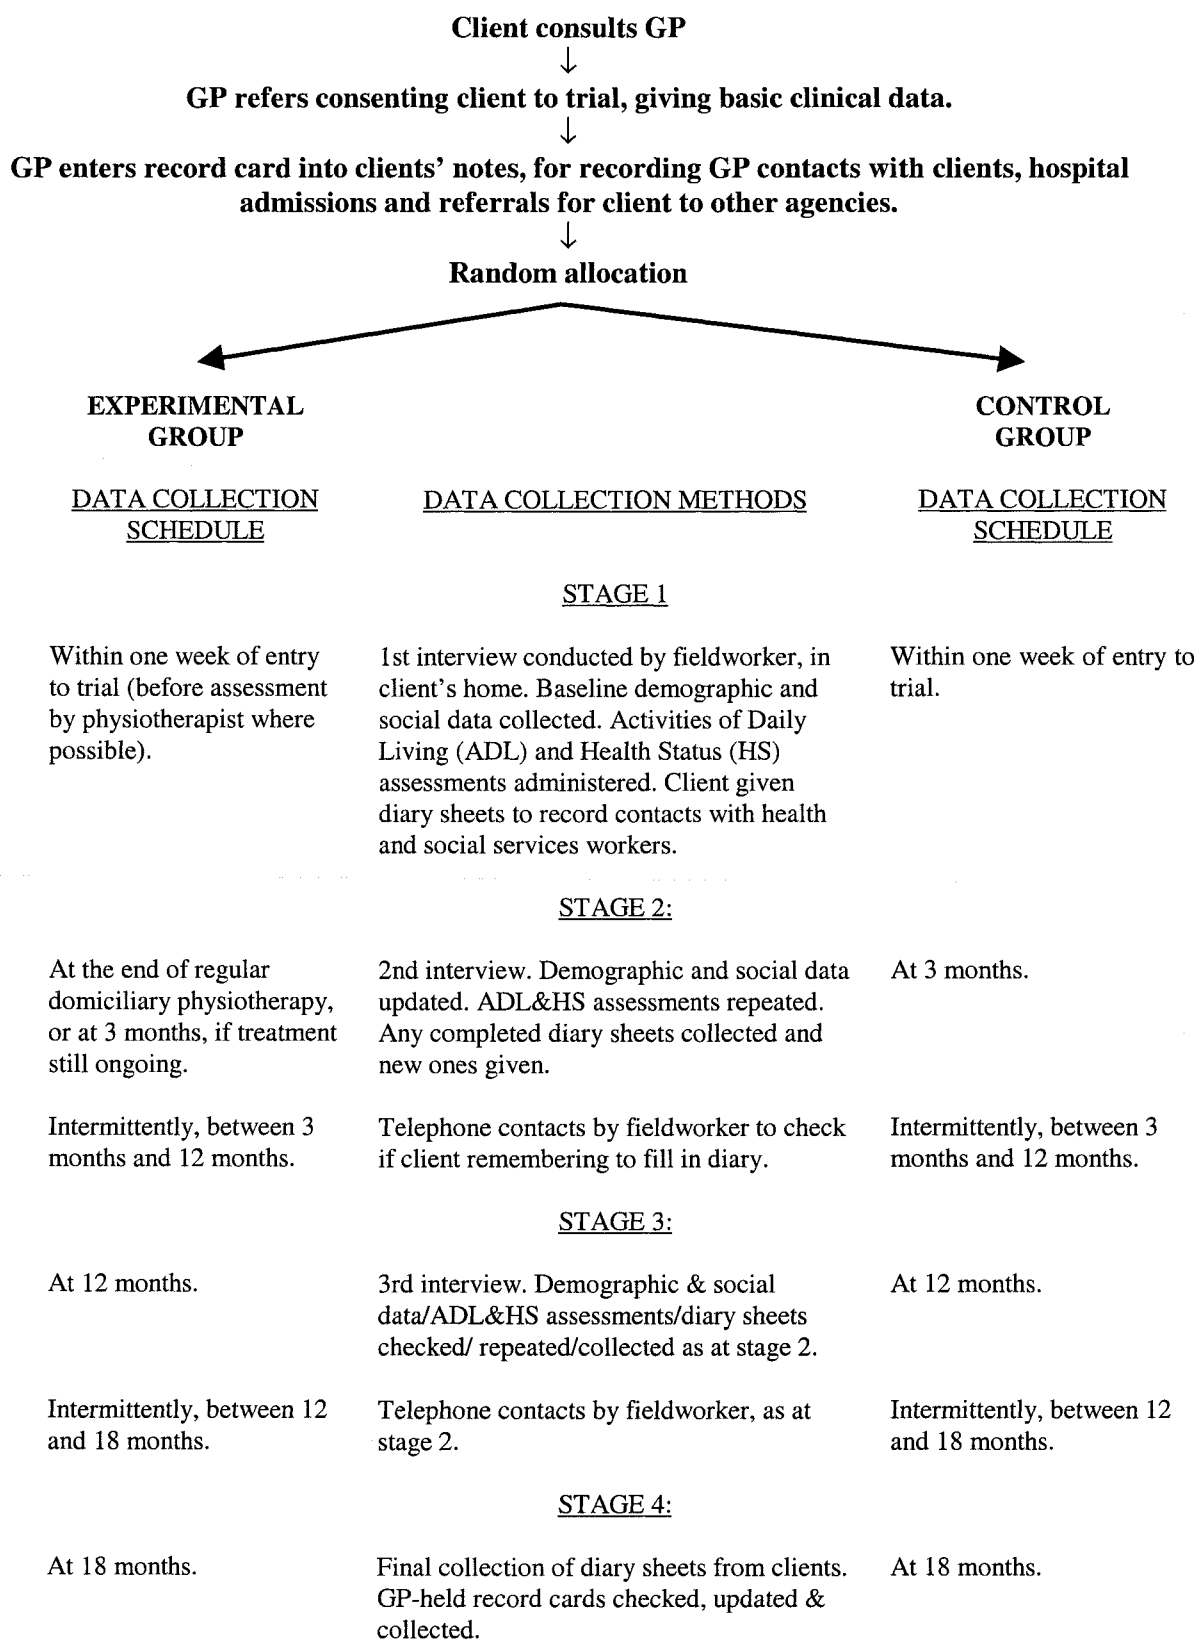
**Client consults GP**

↓

**GP refers consenting client to trial, giving basic clinical data.**

↓

**GP enters record card into clients' notes, for recording GP contacts with clients, hospital admissions and referrals for client to other agencies.**

↓

**Random allocation**

**EXPERIMENTAL GROUP**

**CONTROL GROUP**

| DATA COLLECTION SCHEDULE | DATA COLLECTION METHODS | DATA COLLECTION SCHEDULE |
|---|---|---|
| | STAGE 1 | |
| Within one week of entry to trial (before assessment by physiotherapist where possible). | 1st interview conducted by fieldworker, in client's home. Baseline demographic and social data collected. Activities of Daily Living (ADL) and Health Status (HS) assessments administered. Client given diary sheets to record contacts with health and social services workers. | Within one week of entry to trial. |
| | STAGE 2: | |
| At the end of regular domiciliary physiotherapy, or at 3 months, if treatment still ongoing. | 2nd interview. Demographic and social data updated. ADL&HS assessments repeated. Any completed diary sheets collected and new ones given. | At 3 months. |
| Intermittently, between 3 months and 12 months. | Telephone contacts by fieldworker to check if client remembering to fill in diary. | Intermittently, between 3 months and 12 months. |
| | STAGE 3: | |
| At 12 months. | 3rd interview. Demographic & social data/ADL&HS assessments/diary sheets checked/ repeated/collected as at stage 2. | At 12 months. |
| Intermittently, between 12 and 18 months. | Telephone contacts by fieldworker, as at stage 2. | Intermittently, between 12 and 18 months. |
| | STAGE 4: | |
| At 18 months. | Final collection of diary sheets from clients. GP-held record cards checked, updated & collected. | At 18 months. |